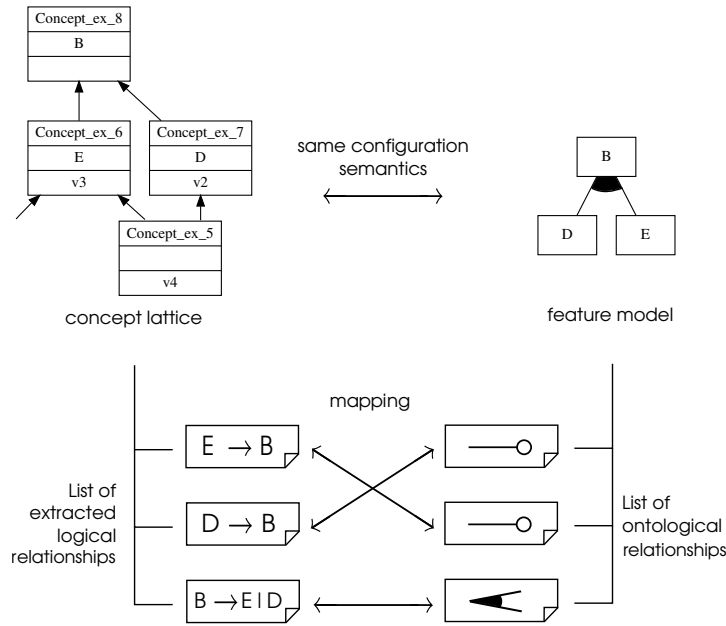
Concept_ex_8

B

Concept_ex_6

E

v3

Concept_ex_7

D

v2

Concept_ex_5

v4

concept lattice

same configuration semantics

B

D

E

feature model

mapping

List of extracted logical relationships

$E \rightarrow B$

$D \rightarrow B$

$B \rightarrow E | D$

List of ontological relationships